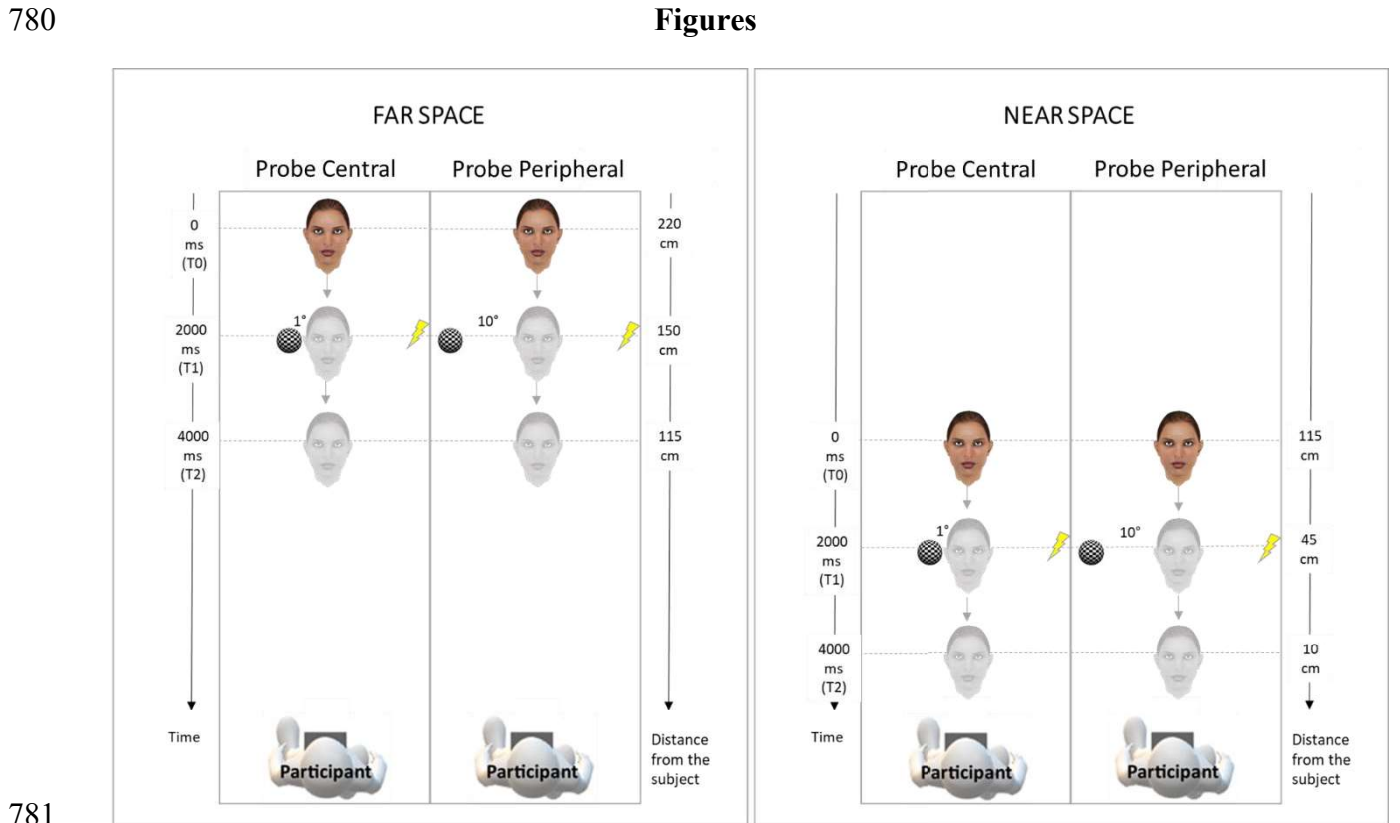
780

**Figures**

FAR SPACE

Probe Central

Probe Peripheral

0 ms (T0)

2000 ms (T1)

4000 ms (T2)

Time

1°

10°

220 cm

150 cm

115 cm

Distance from the subject

Participant

Participant

NEAR SPACE

Probe Central

Probe Peripheral

0 ms (T0)

2000 ms (T1)

4000 ms (T2)

Time

1°

10°

115 cm

45 cm

10 cm

Distance from the subject

Participant

Participant

781